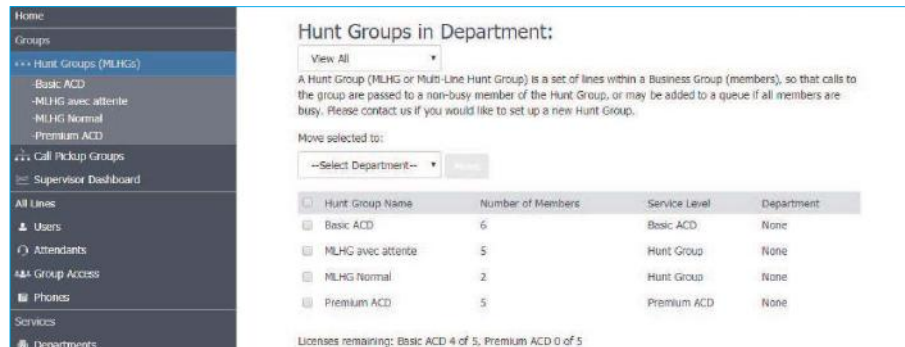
Home
Groups
Hunt Groups (MLHGs)
-Basic ACD
-MLHG avec attente
-MLHG Normal
-Premium ACD
Call Pickup Groups
Supervisor Dashboard
All Lines
Users
Attendants
Group Access
Phones
Services
Departments

Hunt Groups in Department:

View All

A Hunt Group (MLHG or Multi-Line Hunt Group) is a set of lines within a Business Group (members), so that calls to the group are passed to a non-busy member of the Hunt Group, or may be added to a queue if all members are busy. Please contact us if you would like to set up a new Hunt Group.

Move selected to:

--Select Department--

Move

| Hunt Group Name | Number of Members | Service Level | Department |
|---|---|---|---|
| Basic ACD | 6 | Basic ACD | None |
| MLHG avec attente | 5 | Hunt Group | None |
| MLHG Normal | 2 | Hunt Group | None |
| Premium ACD | 5 | Premium ACD | None |

Licenses remaining: Basic ACD 4 of 5, Premium ACD 0 of 5